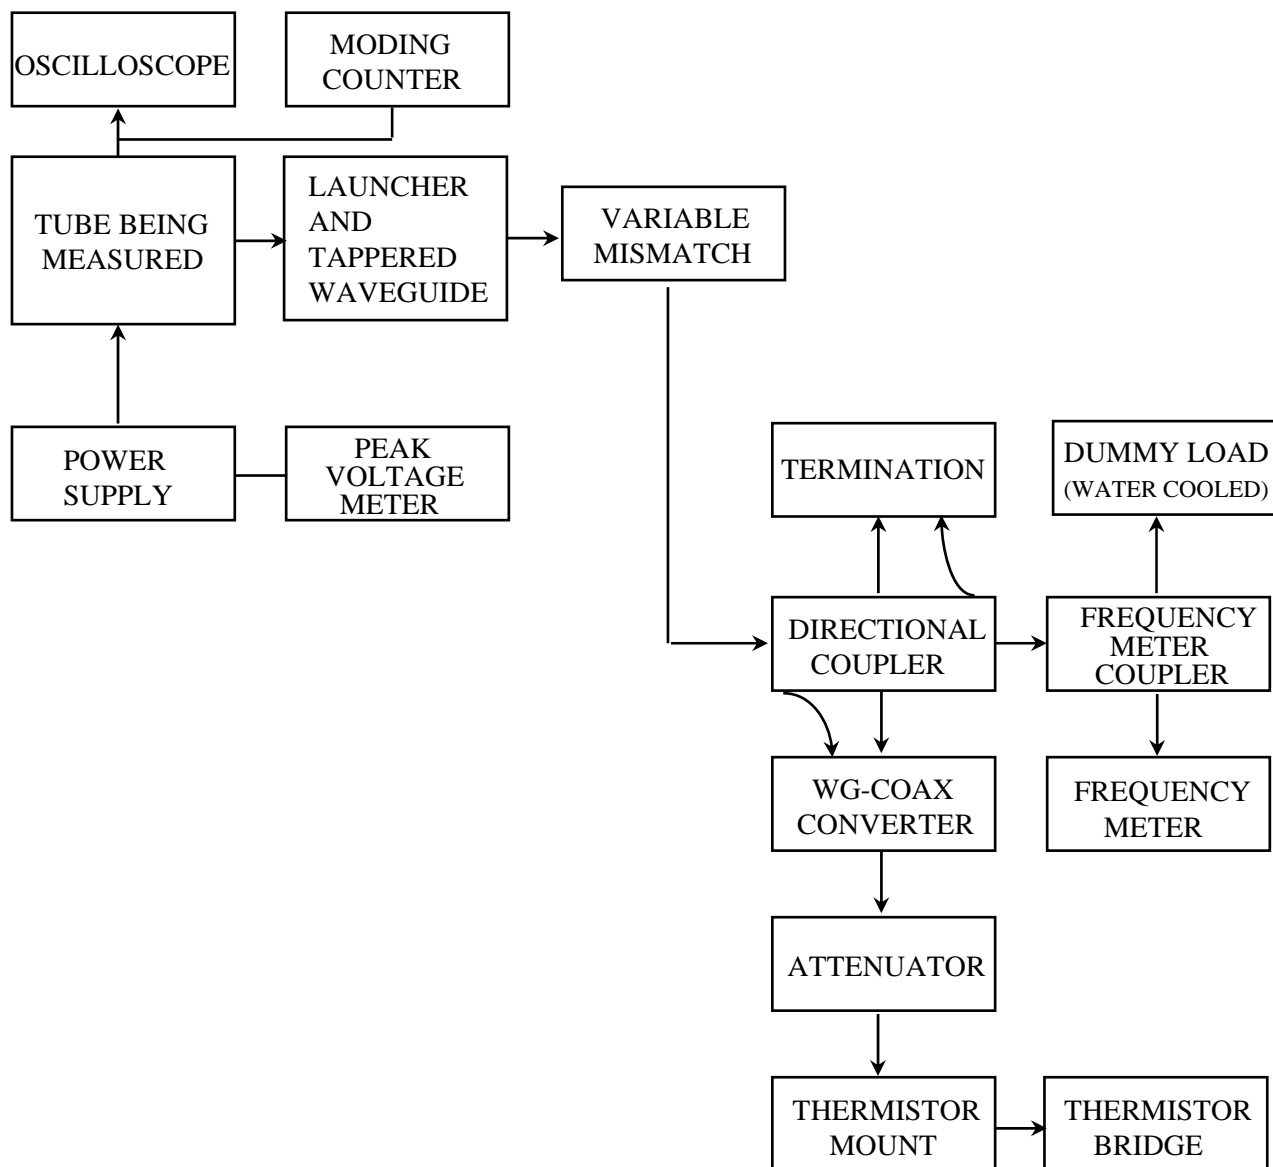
OSCILLOSCOPE

MODING COUNTER

TUBE BEING MEASURED

LAUNCHER AND TAPPERED WAVEGUIDE

VARIABLE MISMATCH

POWER SUPPLY

PEAK VOLTAGE METER

TERMINATION

DUMMY LOAD (WATER COOLED)

DIRECTIONAL COUPLER

FREQUENCY METER COUPLER

WG-COAX CONVERTER

FREQUENCY METER

ATTENUATOR

THERMISTOR MOUNT

THERMISTOR BRIDGE